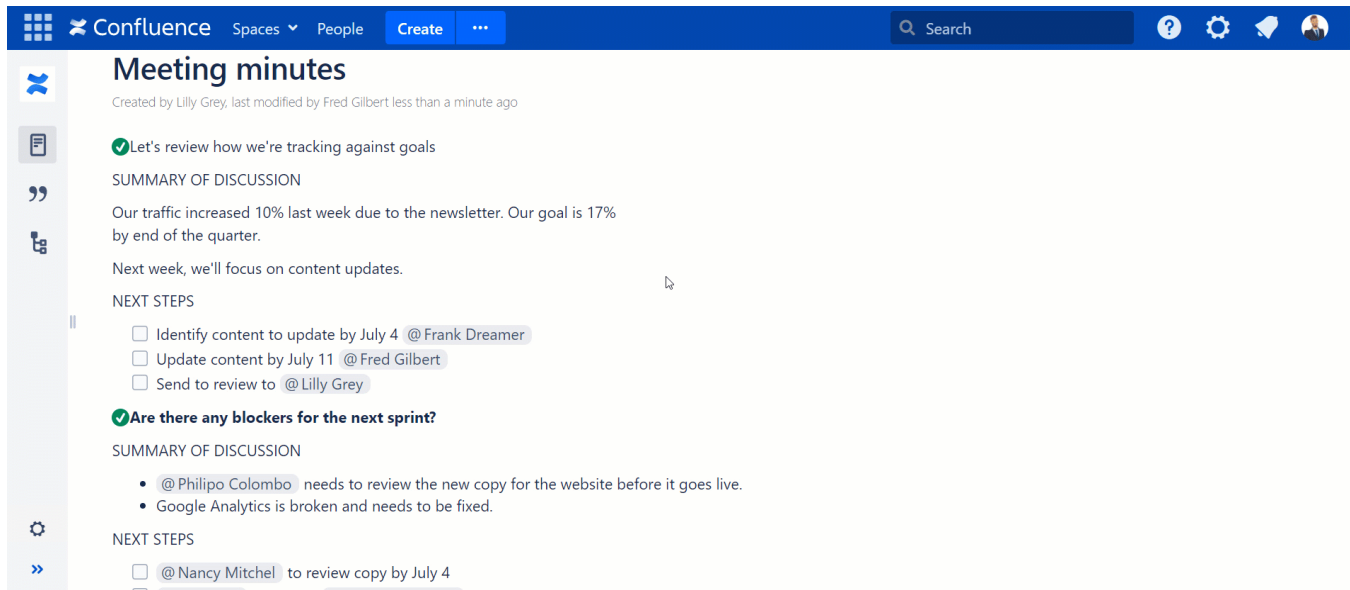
Confluence Spaces People Create ··· Search

Meeting minutes

Created by Lilly Grey, last modified by Fred Gilbert less than a minute ago

Let's review how we're tracking against goals

SUMMARY OF DISCUSSION

Our traffic increased 10% last week due to the newsletter. Our goal is 17% by end of the quarter.

Next week, we'll focus on content updates.

NEXT STEPS

- [ ] Identify content to update by July 4 @Frank Dreamer
- [ ] Update content by July 11 @Fred Gilbert
- [ ] Send to review to @Lilly Grey

**Are there any blockers for the next sprint?**

SUMMARY OF DISCUSSION

- @Philipo Colombo needs to review the new copy for the website before it goes live.
- Google Analytics is broken and needs to be fixed.

NEXT STEPS

- [ ] @Nancy Mitchel to review copy by July 4